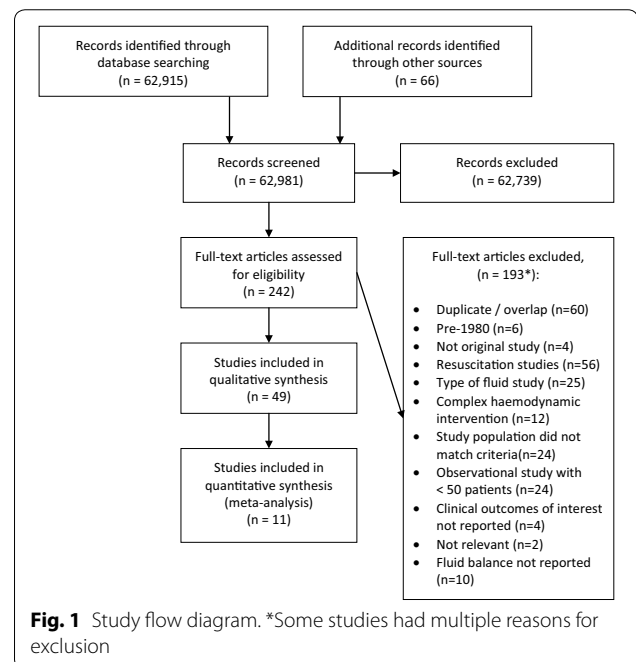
Records identified through database searching (n = 62,915)

Additional records identified through other sources (n = 66)

Records screened (n = 62,981)

Records excluded (n = 62,739)

Full-text articles assessed for eligibility (n = 242)

Full-text articles excluded, (n = 193*):

- Duplicate / overlap (n=60)
- Pre-1980 (n=6)
- Not original study (n=4)
- Resuscitation studies (n=56)
- Type of fluid study (n=25)
- Complex haemodynamic intervention (n=12)
- Study population did not match criteria(n=24)
- Observational study with < 50 patients (n=24)
- Clinical outcomes of interest not reported (n=4)
- Not relevant (n=2)
- Fluid balance not reported (n=10)

Studies included in qualitative synthesis (n = 49)

Studies included in quantitative synthesis (meta-analysis) (n = 11)

**Fig. 1** Study flow diagram. *Some studies had multiple reasons for exclusion